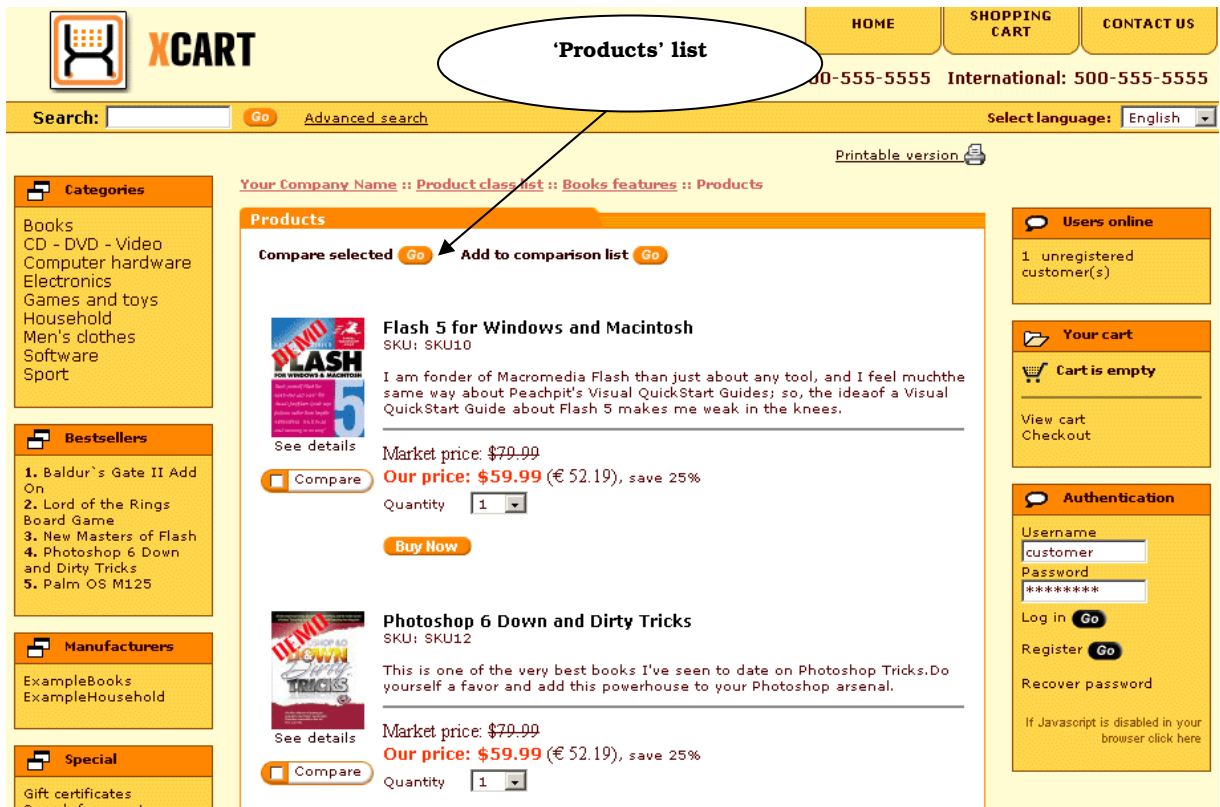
XCART

HOME SHOPPING CART CONTACT US

'Products' list

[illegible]00-555-5555 International: 500-555-5555

Search: Go Advanced search

Select language: English

Printable version

Categories

Books
CD - DVD - Video
Computer hardware
Electronics
Games and toys
Household
Men's clothes
Software
Sport

Bestsellers

1. Baldur`s Gate II Add On
2. Lord of the Rings Board Game
3. New Masters of Flash
4. Photoshop 6 Down and Dirty Tricks
5. Palm OS M125

Manufacturers

ExampleBooks
ExampleHousehold

Special

Gift certificates

Your Company Name :: Product class list :: Books features :: Products

Products

Compare selected Go Add to comparison list Go

DEMO FLASH FOR WINDOWS & MACINTOSH 5

See details

Compare

Flash 5 for Windows and Macintosh
SKU: SKU10

I am fonder of Macromedia Flash than just about any tool, and I feel muchthe same way about Peachpit's Visual QuickStart Guides; so, the ideaof a Visual QuickStart Guide about Flash 5 makes me weak in the knees.

Market price: $79.99
Our price: $59.99 (€ 52.19), save 25%
Quantity 1

Buy Now

DEMO DOWN Dirty TRICKS

See details

Compare

Photoshop 6 Down and Dirty Tricks
SKU: SKU12

This is one of the very best books I've seen to date on Photoshop Tricks.Do yourself a favor and add this powerhouse to your Photoshop arsenal.

Market price: $79.99
Our price: $59.99 (€ 52.19), save 25%
Quantity 1

Users online

1 unregistered customer(s)

Your cart

Cart is empty

View cart
Checkout

Authentication

Username
customer
Password
********
Log in Go
Register Go
Recover password

If Javascript is disabled in your browser click here